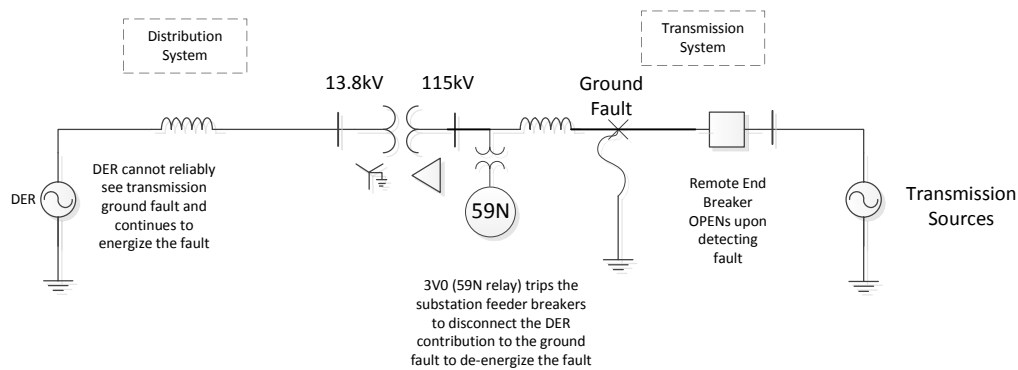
Distribution System

Transmission System

13.8kV

115kV

Ground Fault

DER

DER cannot reliably see transmission ground fault and continues to energize the fault

59N

Remote End Breaker OPENs upon detecting fault

Transmission Sources

3V0 (59N relay) trips the substation feeder breakers to disconnect the DER contribution to the ground fault to de-energize the fault